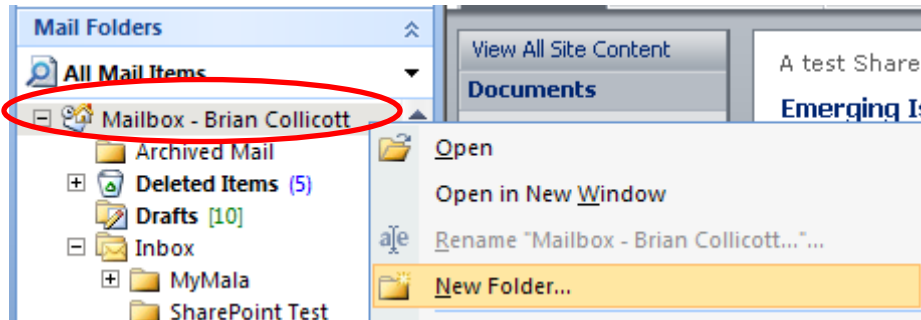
Mail Folders

All Mail Items

Mailbox - Brian Collicott

Archived Mail

Deleted Items (5)

Drafts [10]

Inbox

MyMala

SharePoint Test

View All Site Content

Documents

A test Share

Emerging Is

Open

Open in New Window

Rename "Mailbox - Brian Collicott..."...

New Folder...